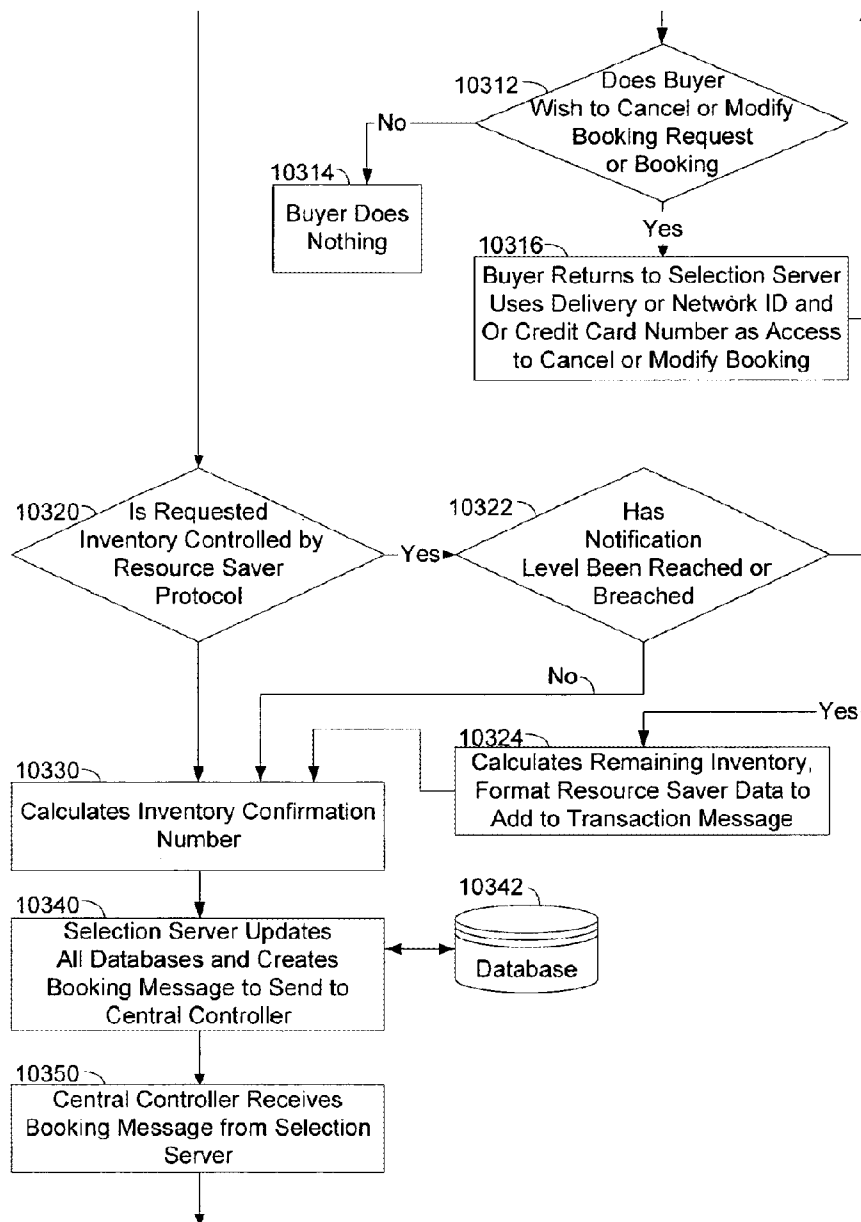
10312
Does Buyer Wish to Cancel or Modify Booking Request or Booking

No

10314
Buyer Does Nothing

Yes

10316
Buyer Returns to Selection Server Uses Delivery or Network ID and Or Credit Card Number as Access to Cancel or Modify Booking

10320
Is Requested Inventory Controlled by Resource Saver Protocol

Yes

10322
Has Notification Level Been Reached or Breached

No

Yes

10324
Calculates Remaining Inventory, Format Resource Saver Data to Add to Transaction Message

10330
Calculates Inventory Confirmation Number

10340
Selection Server Updates All Databases and Creates Booking Message to Send to Central Controller

10342
Database

10350
Central Controller Receives Booking Message from Selection Server